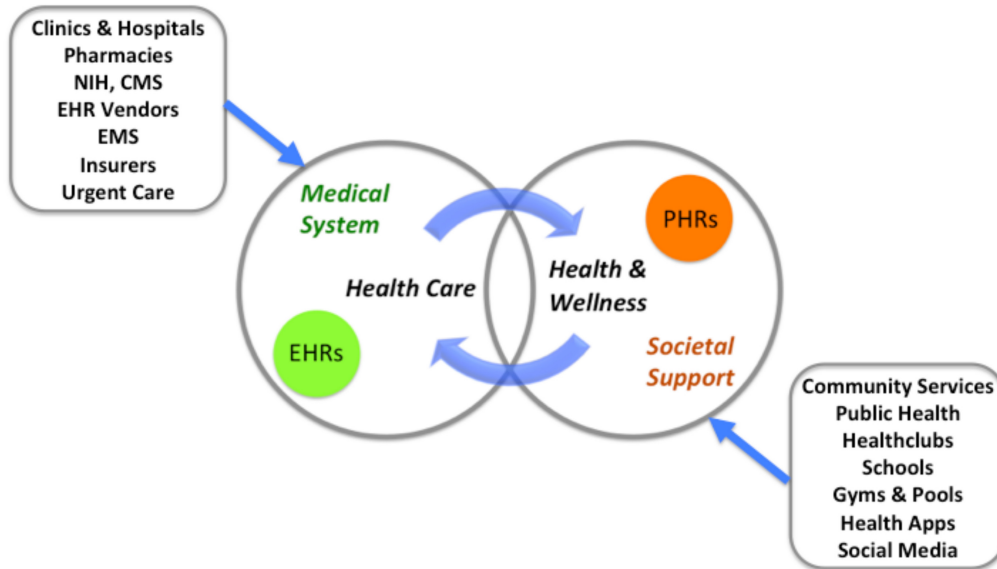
Clinics & Hospitals
Pharmacies
NIH, CMS
EHR Vendors
EMS
Insurers
Urgent Care

Medical System

PHRs

Health Care

Health & Wellness

EHRs

Societal Support

Community Services
Public Health
Healthclubs
Schools
Gyms & Pools
Health Apps
Social Media